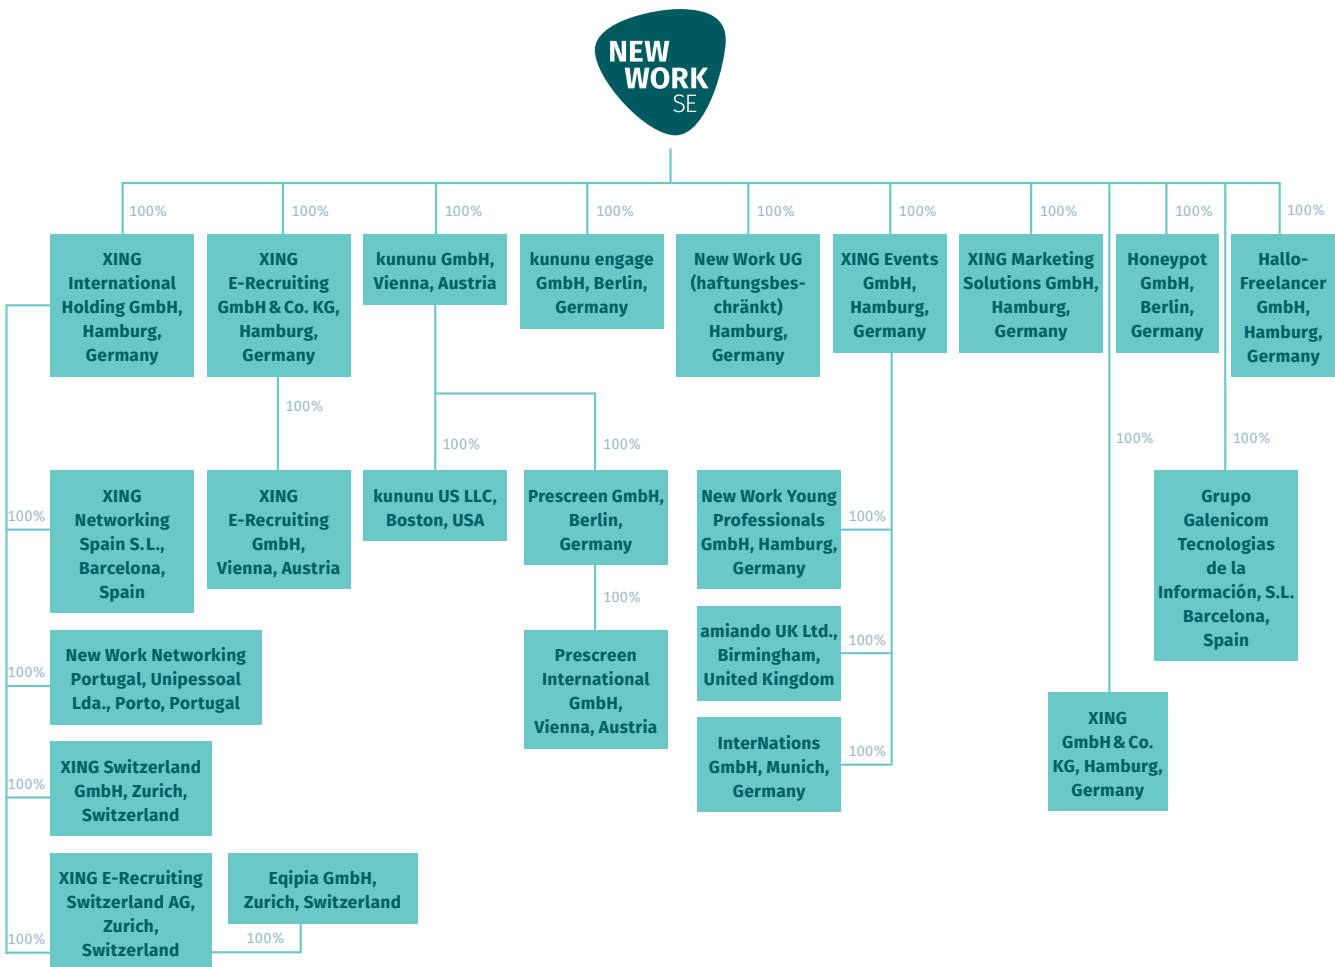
NEW WORK SE

100%
XING International Holding GmbH, Hamburg, Germany

100%
XING E-Recruiting GmbH & Co. KG, Hamburg, Germany

100%
kununu GmbH, Vienna, Austria

100%
kununu engage GmbH, Berlin, Germany

100%
New Work UG (haftungsbeschränkt) Hamburg, Germany

100%
XING Events GmbH, Hamburg, Germany

100%
XING Marketing Solutions GmbH, Hamburg, Germany

100%
Honeypot GmbH, Berlin, Germany

100%
Hallo-Freelancer GmbH, Hamburg, Germany

100%
XING E-Recruiting GmbH, Vienna, Austria

100%
kununu US LLC, Boston, USA

100%
Prescreen GmbH, Berlin, Germany

100%
Prescreen International GmbH, Vienna, Austria

100%
XING Networking Spain S.L., Barcelona, Spain

100%
New Work Networking Portugal, Unipessoal Lda., Porto, Portugal

100%
XING Switzerland GmbH, Zurich, Switzerland

100%
XING E-Recruiting Switzerland AG, Zurich, Switzerland

100%
Eqipia GmbH, Zurich, Switzerland

100%
New Work Young Professionals GmbH, Hamburg, Germany

100%
amiando UK Ltd., Birmingham, United Kingdom

100%
InterNations GmbH, Munich, Germany

100%
XING GmbH & Co. KG, Hamburg, Germany

100%
Grupo Galenicom Tecnologias de la Información, S.L. Barcelona, Spain